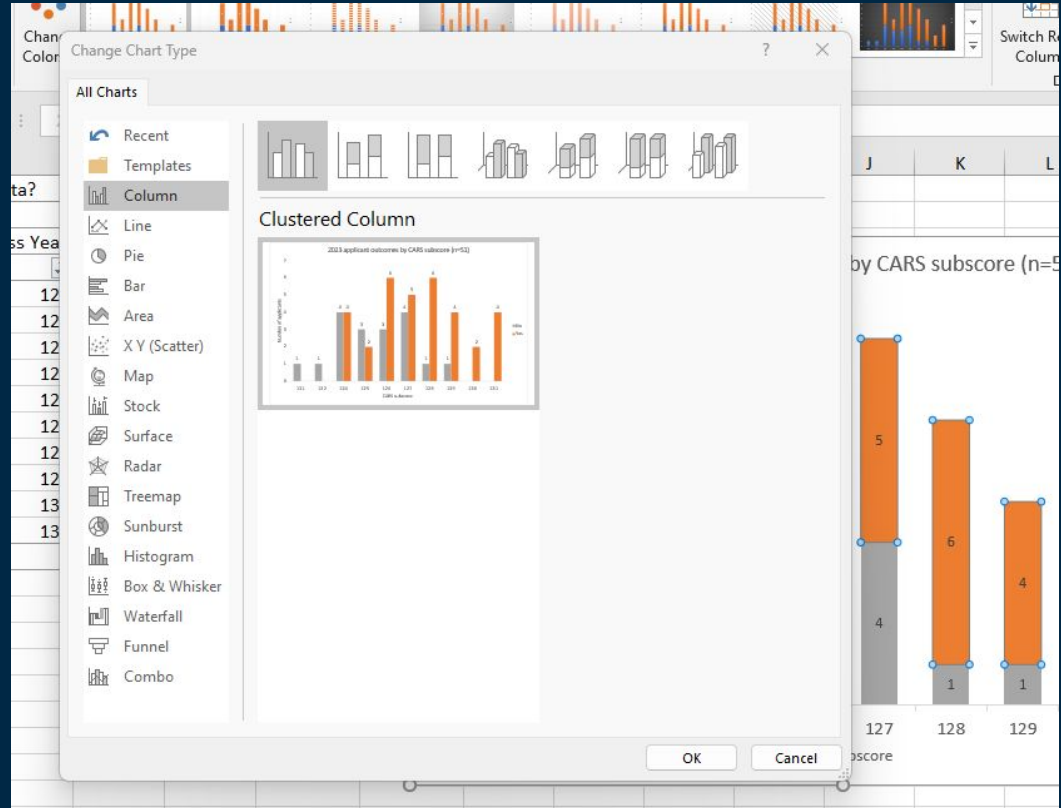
Chan Colo

Switch R Colum

Change Chart Type

?

All Charts

Recent
Templates
Column
Line
Pie
Bar
Area
X Y (Scatter)
Map
Stock
Surface
Radar
Treemap
Sunburst
Histogram
Box & Whisker
Waterfall
Funnel
Combo

Clustered Column

2015 applicant outcomes by CARS subscore (n=51)

OK
Cancel

ta?
ss Yea
12
12
12
12
12
12
12
12
13
13

J
K
L

by CARS subscore (n=5

5
4
6
1
4
1

127
128
129
score